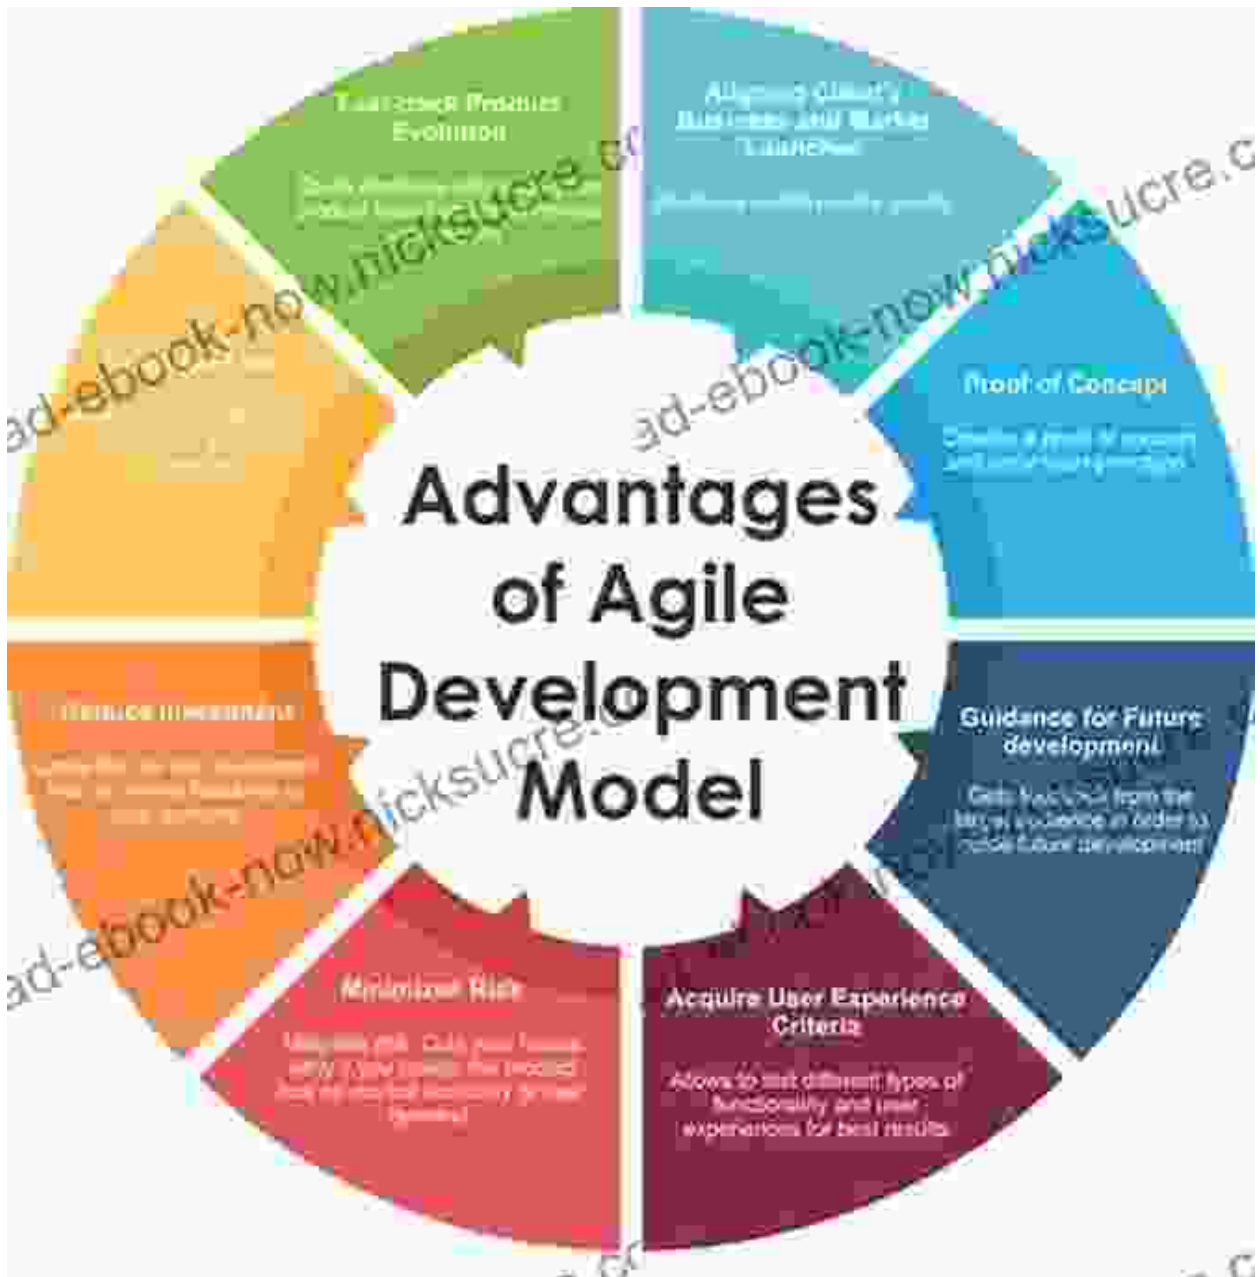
Advantages of Agile Development Model

Fast-track Product Evolution

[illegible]

Aligning Client's Business and Market Launches

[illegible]

Proof of Concept

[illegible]

Guidance for Future development

Gets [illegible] from the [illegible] in order to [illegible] future development

Acquire User Experience Criteria

Allows to test different types of functionality and user experiences for best results

Minimize Risk

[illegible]

Reduce Investment

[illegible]

ad-ebook-now.nicksucre.c

ad-ebook-now.nicksucre.c

ad-ebook-now.nicksucre.c